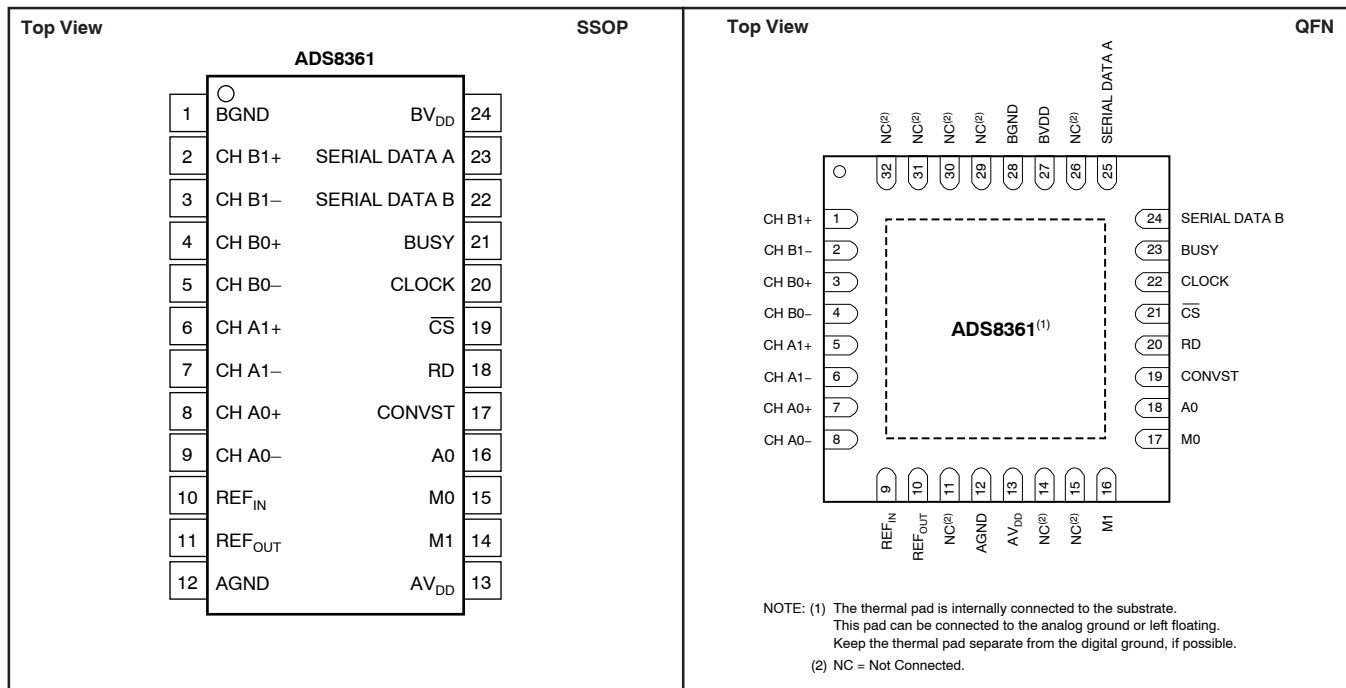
Top View

SSOP

ADS8361

| 1 | BGND | $BV_{DD}$ | 24 |
|---|---|---|---|
| 2 | CH B1+ | SERIAL DATA A | 23 |
| 3 | CH B1− | SERIAL DATA B | 22 |
| 4 | CH B0+ | BUSY | 21 |
| 5 | CH B0− | CLOCK | 20 |
| 6 | CH A1+ | $\overline{CS}$ | 19 |
| 7 | CH A1− | RD | 18 |
| 8 | CH A0+ | CONVST | 17 |
| 9 | CH A0− | A0 | 16 |
| 10 | $REF_{IN}$ | M0 | 15 |
| 11 | $REF_{OUT}$ | M1 | 14 |
| 12 | AGND | $AV_{DD}$ | 13 |

Top View

QFN

$NC^{(2)}$ 32
$NC^{(2)}$ 31
$NC^{(2)}$ 30
$NC^{(2)}$ 29
BGND 28
BVDD 27
$NC^{(2)}$ 26
SERIAL DATA A 25

CH B1+ 1
CH B1− 2
CH B0+ 3
CH B0− 4
CH A1+ 5
CH A1− 6
CH A0+ 7
CH A0− 8

ADS8361$^{(1)}$

24 SERIAL DATA B
23 BUSY
22 CLOCK
21 $\overline{CS}$
20 RD
19 CONVST
18 A0
17 M0

9 $REF_{IN}$
10 $REF_{OUT}$
11 $NC^{(2)}$
12 AGND
13 $AV_{DD}$
14 $NC^{(2)}$
15 $NC^{(2)}$
16 M1

NOTE: (1) The thermal pad is internally connected to the substrate. This pad can be connected to the analog ground or left floating. Keep the thermal pad separate from the digital ground, if possible.

(2) NC = Not Connected.